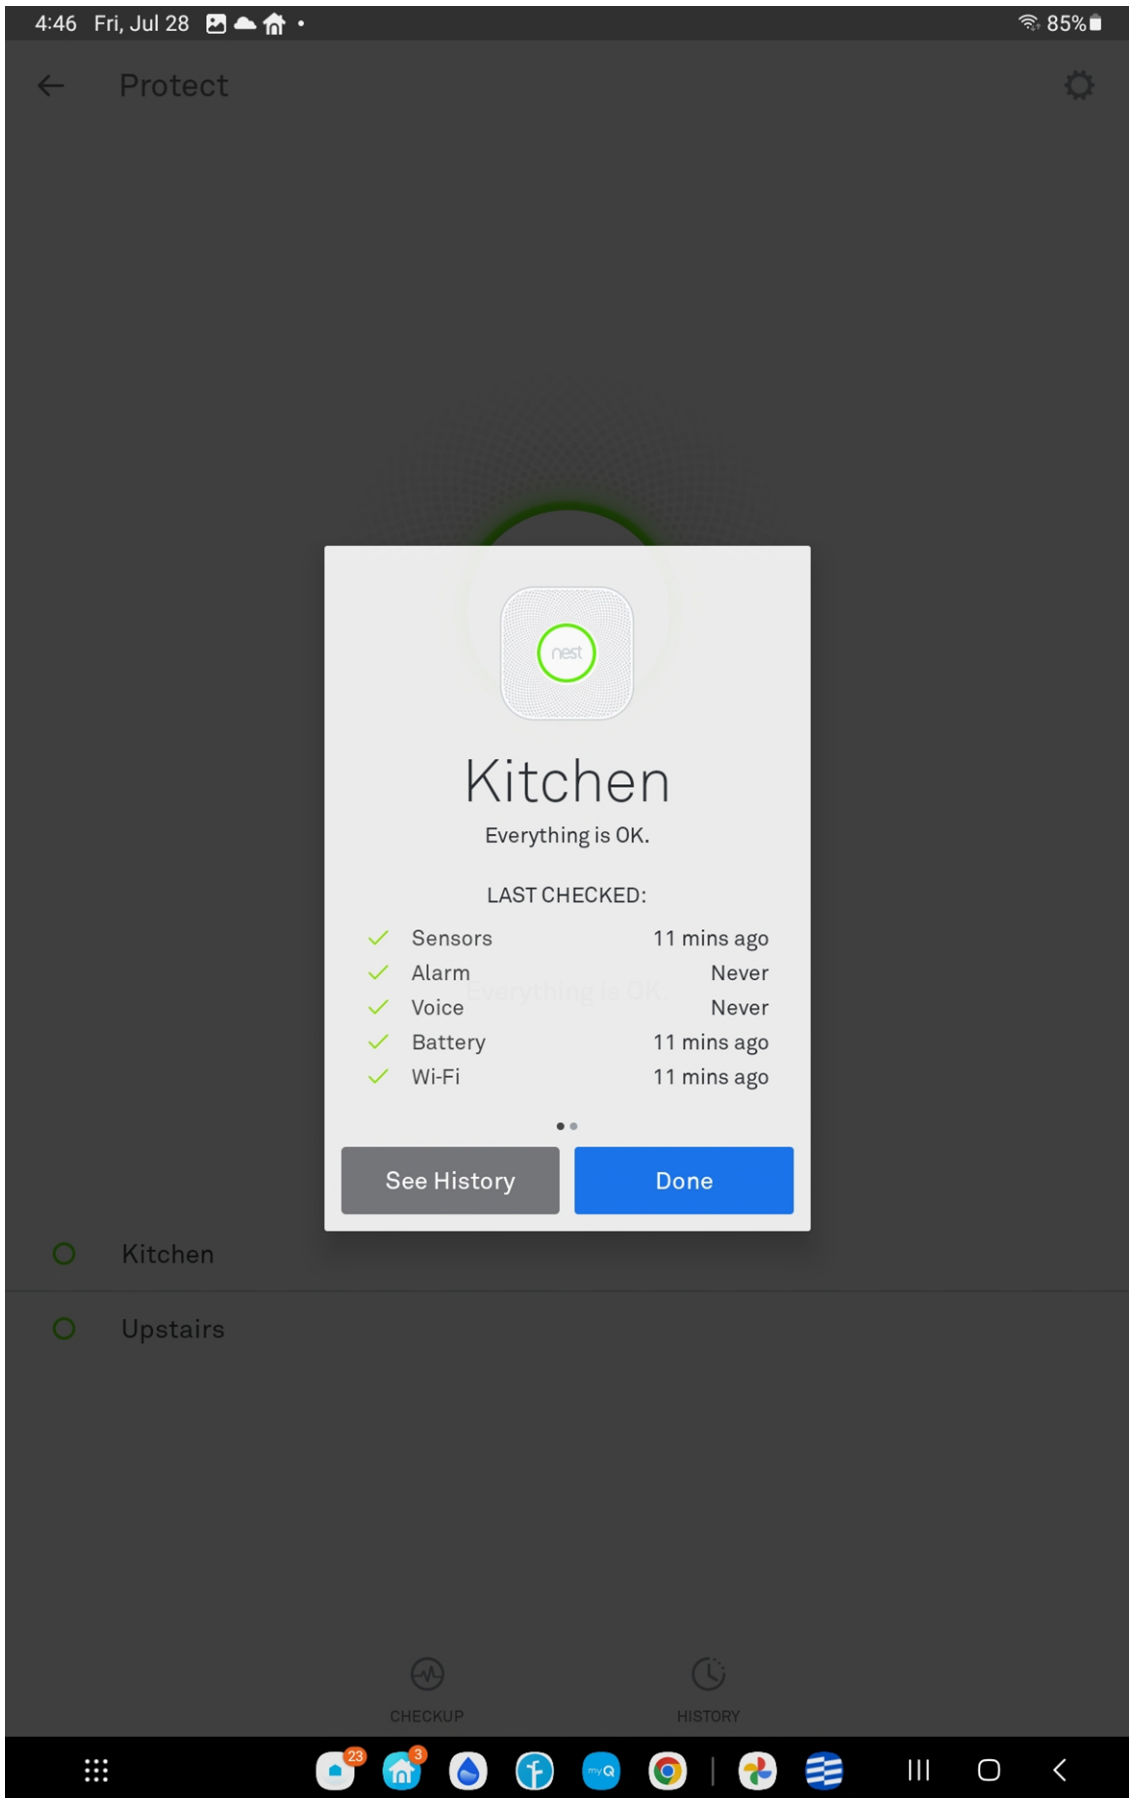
4:46 Fri, Jul 28

85%

Protect

nest

Kitchen

Everything is OK.

LAST CHECKED:

| Sensors | 11 mins ago |
|---|---|
| Alarm | Never |
| Voice | Never |
| Battery | 11 mins ago |
| Wi-Fi | 11 mins ago |

Everything is OK.

See History

Done

Kitchen

Upstairs

CHECKUP

HISTORY

23

3

myQ